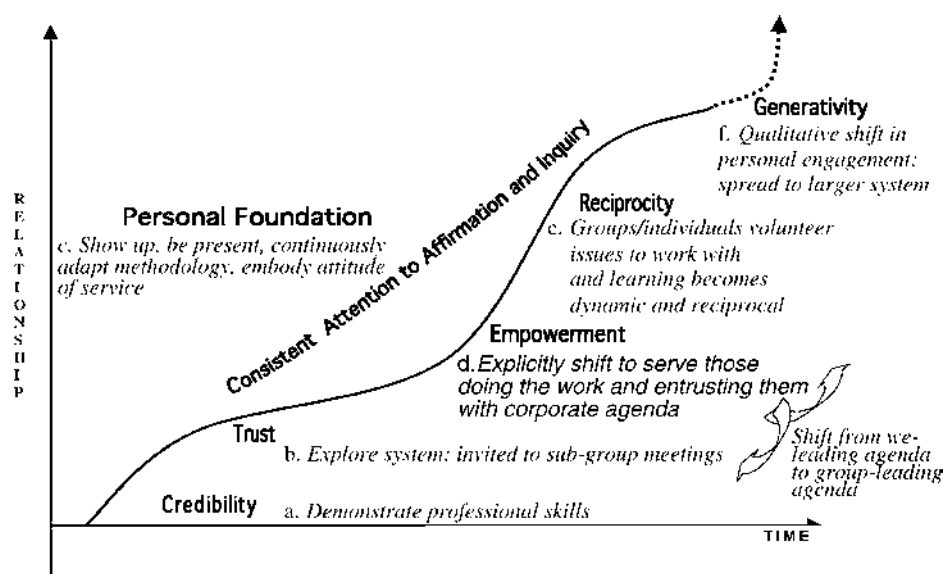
RELATIONSHIP

Generativity
f. Qualitative shift in personal engagement: spread to larger system

Consistent Attention to Affirmation and Inquiry

Reciprocity
e. Groups/individuals volunteer issues to work with and learning becomes dynamic and reciprocal

Personal Foundation
c. Show up, be present, continuously adapt methodology, embody attitude of service

Empowerment
d. Explicitly shift to serve those doing the work and entrusting them with corporate agenda

Trust
b. Explore system: invited to sub-group meetings

Shift from we-leading agenda to group-leading agenda

Credibility
a. Demonstrate professional skills

TIME